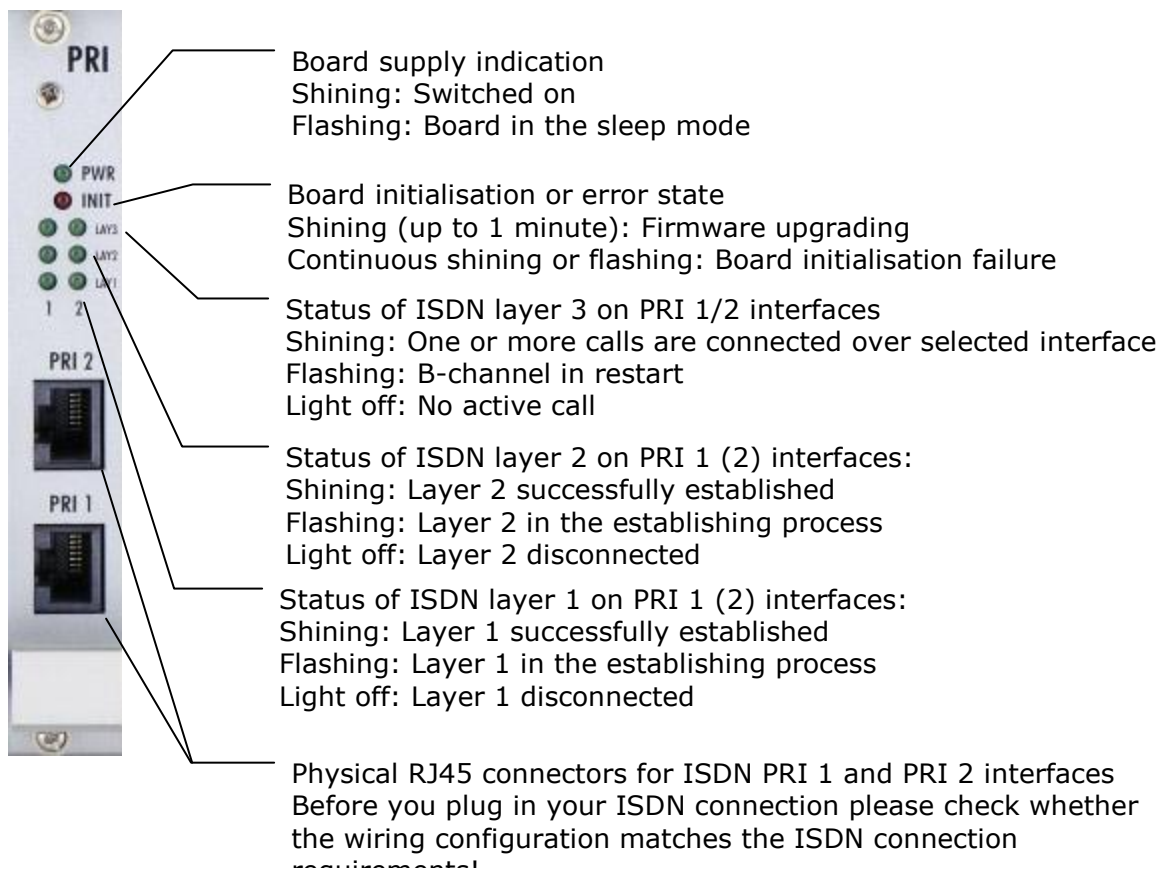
PRI

PWR
INIT
LAY3
LAY2
LAY1
1 2

PRI 2

PRI 1

Board supply indication
Shining: Switched on
Flashing: Board in the sleep mode

Board initialisation or error state
Shining (up to 1 minute): Firmware upgrading
Continuous shining or flashing: Board initialisation failure

Status of ISDN layer 3 on PRI 1/2 interfaces
Shining: One or more calls are connected over selected interface
Flashing: B-channel in restart
Light off: No active call

Status of ISDN layer 2 on PRI 1 (2) interfaces:
Shining: Layer 2 successfully established
Flashing: Layer 2 in the establishing process
Light off: Layer 2 disconnected

Status of ISDN layer 1 on PRI 1 (2) interfaces:
Shining: Layer 1 successfully established
Flashing: Layer 1 in the establishing process
Light off: Layer 1 disconnected

Physical RJ45 connectors for ISDN PRI 1 and PRI 2 interfaces
Before you plug in your ISDN connection please check whether the wiring configuration matches the ISDN connection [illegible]